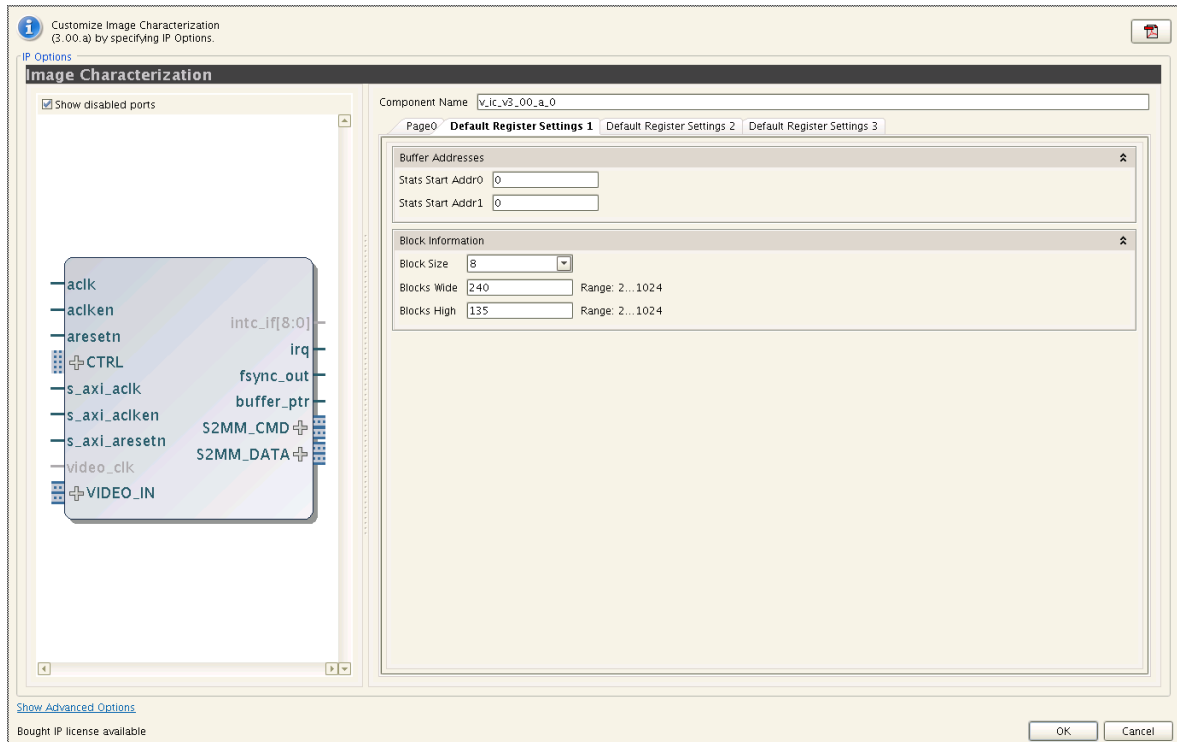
Customize Image Characterization
(3.00.a) by specifying IP Options.

IP Options

Image Characterization

Show disabled ports

aclk
aclken
aresetn
CTRL
s_axi_aclk
s_axi_aclken
s_axi_aresetn
video_clk
VIDEO_IN

intc_if[8:0]
irq
fsync_out
buffer_ptr
S2MM_CMD
S2MM_DATA

Component Name v_ic_v3_00_a_0

Page0 | Default Register Settings 1 | Default Register Settings 2 | Default Register Settings 3

Buffer Addresses
Stats Start Addr0 0
Stats Start Addr1 0

Block Information
Block Size 8
Blocks Wide 240 Range: 2...1024
Blocks High 135 Range: 2...1024

Show Advanced Options

Bought IP license available

OK Cancel